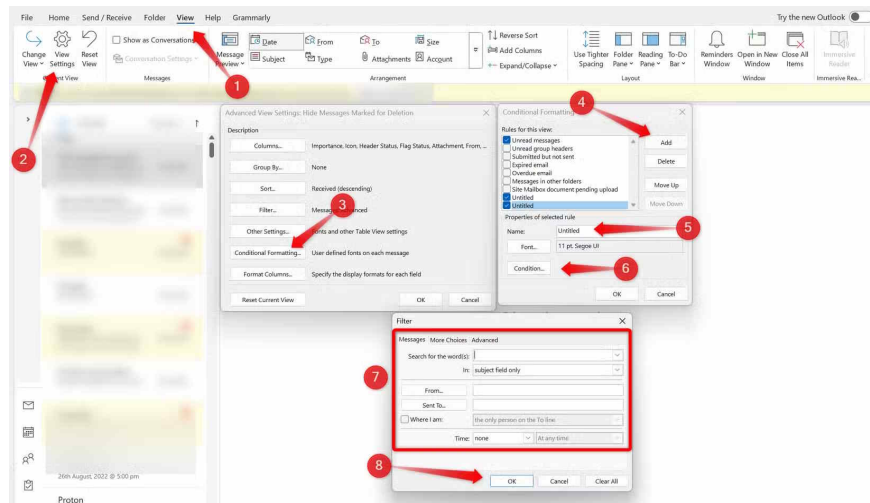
File Home Send / Receive Folder View Help Grammarly

Try the new Outlook

Change View Settings View Reset View
Show as Conversations
Conversation Settings
Current View
Messages
Message Preview
Date
From
To
Size
Subject
Type
Attachments
Account
Reverse Sort
Add Columns
Expand/Collapse
Arrangement
Use Tighter Spacing
Folder Pane
Reading Pane
To-Do Bar
Layout
Reminders Window
Open in New Window
Close All Items
Window
Immersive Reader
Immersive Rea...

1
2

Advanced View Settings: Hide Messages Marked for Deletion

Description

| | |
|---|---|
| Columns... | Importance, Icon, Header Status, Flag Status, Attachment, From, ... |
| Group By... | None |
| Sort... | Received (descending) |
| Filter... | Messages: Advanced |
| Other Settings... | Fonts and other Table View settings |
| Conditional Formatting... | User defined fonts on each message |
| Format Columns... | Specify the display formats for each field |

3

Reset Current View
OK Cancel

Conditional Formatting
4
Rules for this view:
Unread messages
Unread group headers
Submitted but not sent
Expired email
Overdue email
Messages in other folders
Site Mailbox document pending upload
Untitled
Untitled
Add
Delete
Move Up
Move Down
Properties of selected rule
Name: Untitled
5
Font... 11 pt. Segoe UI
Condition...
6
OK Cancel

Filter
Messages More Choices Advanced
Search for the word(s):
In: subject field only
7
From...
Sent To...
Where I am: the only person on the To line
Time: none anytime
8
OK Cancel Clear All

26th August, 2022 @ 5:00 pm
Proton